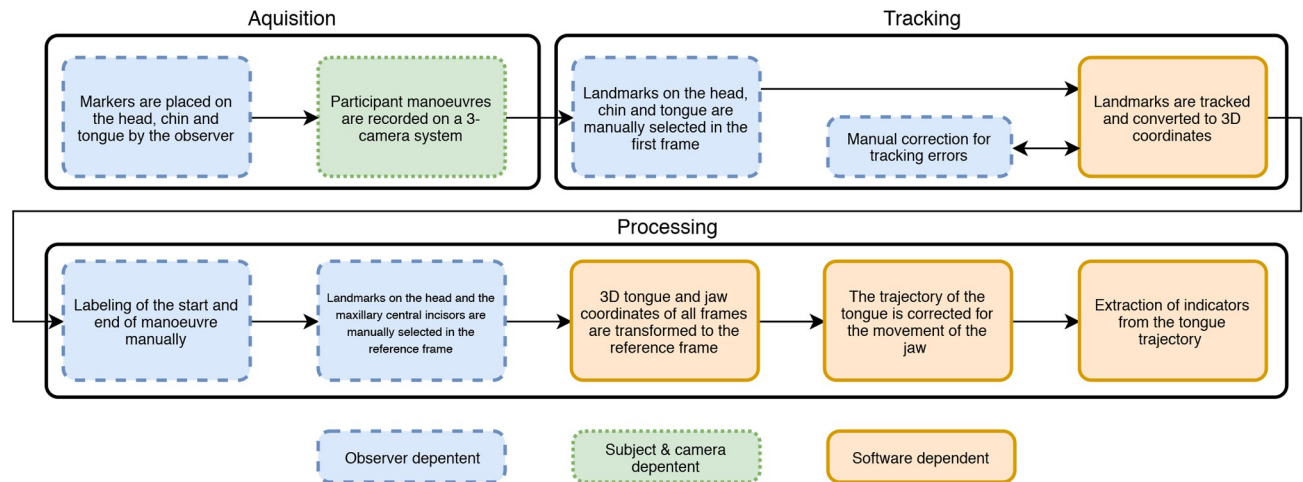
Aquisition

Markers are placed on the head, chin and tongue by the observer

Participant manoeuvres are recorded on a 3-camera system

Tracking

Landmarks on the head, chin and tongue are manually selected in the first frame

Manual correction for tracking errors

Landmarks are tracked and converted to 3D coordinates

Processing

Labeling of the start and end of manoeuvre manually

Landmarks on the head and the maxillary central incisors are manually selected in the reference frame

3D tongue and jaw coordinates of all frames are transformed to the reference frame

The trajectory of the tongue is corrected for the movement of the jaw

Extraction of indicators from the tongue trajectory

Observer depentent

Subject & camera depentent

Software dependent